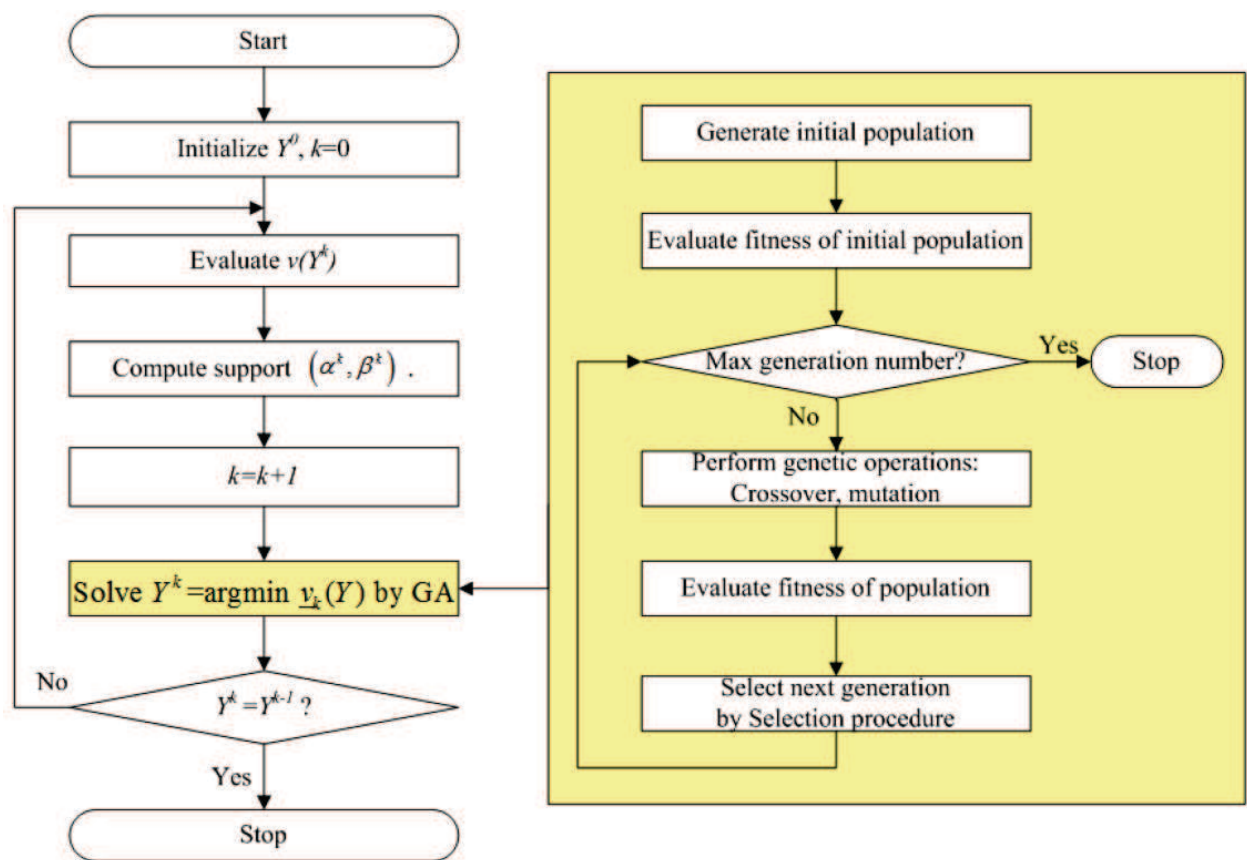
Start

Initialize $Y^0$, $k$=0

Evaluate $v(Y^k)$

Compute support $\left(\alpha^k, \beta^k\right)$ .

$k=k+1$

Solve $Y^k$=argmin $\underline{v}_k(Y)$ by GA

No

$Y^k = Y^{k-1}$ ?

Yes

Stop

Generate initial population

Evaluate fitness of initial population

Max generation number?

Yes

Stop

No

Perform genetic operations: Crossover, mutation

Evaluate fitness of population

Select next generation by Selection procedure